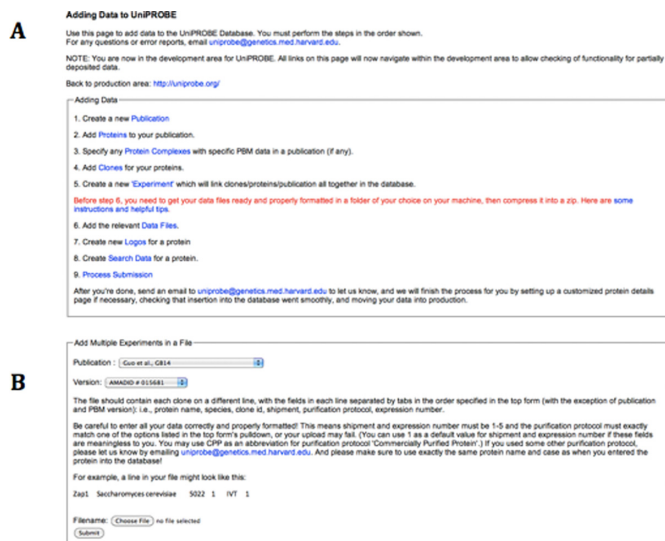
A

Adding Data to UniPROBE

Use this page to add data to the UniPROBE Database. You must perform the steps in the order shown. For any questions or error reports, email uniprobe@genetics.med.harvard.edu.

NOTE: You are now in the development area for UniPROBE. All links on this page will now navigate within the development area to allow checking of functionality for partially deposited data.

Back to production area: http://uniprobe.org/

Adding Data

1. Create a new Publication

2. Add Proteins to your publication.

3. Specify any Protein Complexes with specific PBM data in a publication (if any).

4. Add Clones for your proteins.

5. Create a new 'Experiment' which will link clones/proteins/publication all together in the database.

Before step 6, you need to get your data files ready and properly formatted in a folder of your choice on your machine, then compress it into a zip. Here are some instructions and helpful tips.

6. Add the relevant Data Files.

7. Create new Logos for a protein

8. Create Search Data for a protein.

9. Process Submission

After you're done, send an email to uniprobe@genetics.med.harvard.edu to let us know, and we will finish the process for you by setting up a customized protein details page if necessary, checking that insertion into the database went smoothly, and moving your data into production.

B

Add Multiple Experiments in a File

Publication : Guo et al., G814

Version: AMADID # 015681

The file should contain each clone on a different line, with the fields in each line separated by tabs in the order specified in the top form (with the exception of publication and PBM version): i.e., protein name, species, clone id, shipment, purification protocol, expression number.

Be careful to enter all your data correctly and properly formatted! This means shipment and expression number must be 1-5 and the purification protocol must exactly match one of the options listed in the top form's pulldown, or your upload may fail. (You can use 1 as a default value for shipment and expression number if these fields are meaningless to you. You may use CPP as an abbreviation for purification protocol 'Commercially Purified Protein'.) If you used some other purification protocol, please let us know by emailing uniprobe@genetics.med.harvard.edu. And please make sure to use exactly the same protein name and case as when you entered the protein into the database!

For example, a line in your file might look like this:

Zap1 Saccharomyces cerevisiae 5022 1 IVT 1

Filename: Choose File no file selected

Submit